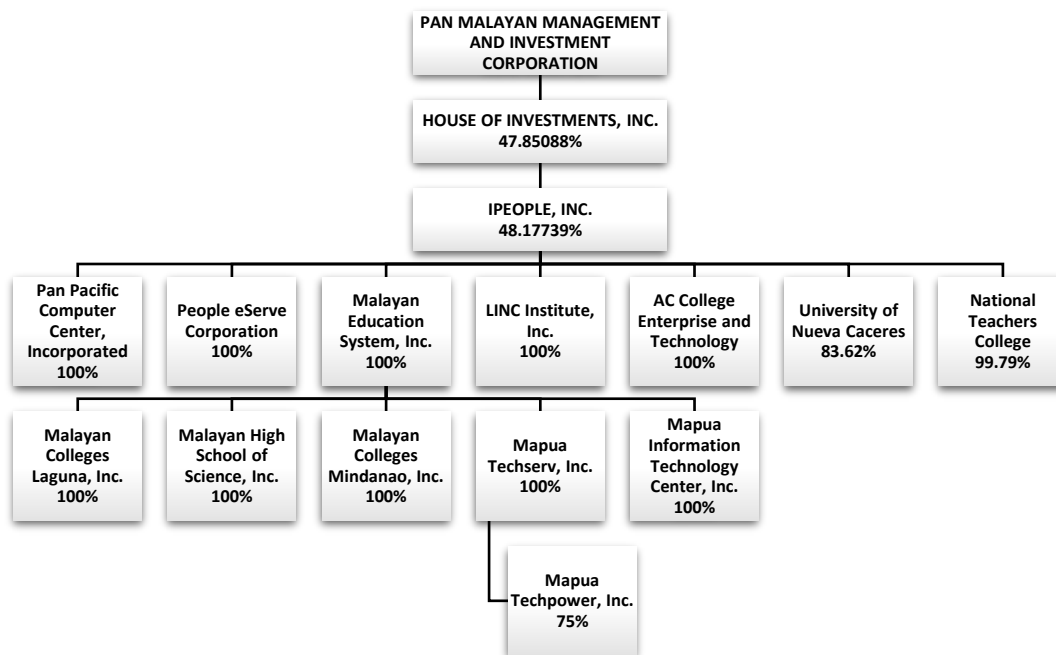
PAN MALAYAN MANAGEMENT AND INVESTMENT CORPORATION

HOUSE OF INVESTMENTS, INC.
47.85088%

IPEOPLE, INC.
48.17739%

Pan Pacific Computer Center, Incorporated
100%

People eServe Corporation
100%

Malayan Education System, Inc.
100%

LINC Institute, Inc.
100%

AC College Enterprise and Technology
100%

University of Nueva Caceres
83.62%

National Teachers College
99.79%

Malayan Colleges Laguna, Inc.
100%

Malayan High School of Science, Inc.
100%

Malayan Colleges Mindanao, Inc.
100%

Mapua Techserv, Inc.
100%

Mapua Information Technology Center, Inc.
100%

Mapua Techpower, Inc.
75%